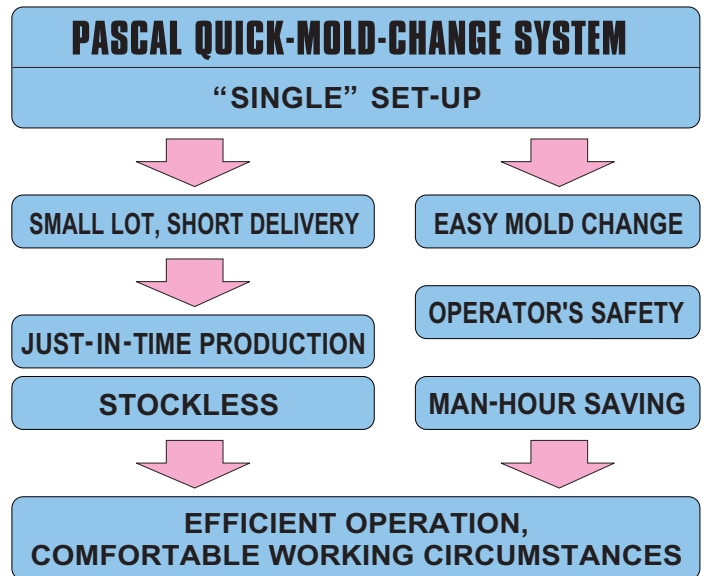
PASCAL QUICK-MOLD-CHANGE SYSTEM

“SINGLE” SET-UP

SMALL LOT, SHORT DELIVERY

JUST-IN-TIME PRODUCTION

STOCKLESS

EASY MOLD CHANGE

OPERATOR'S SAFETY

MAN-HOUR SAVING

EFFICIENT OPERATION, COMFORTABLE WORKING CIRCUMSTANCES